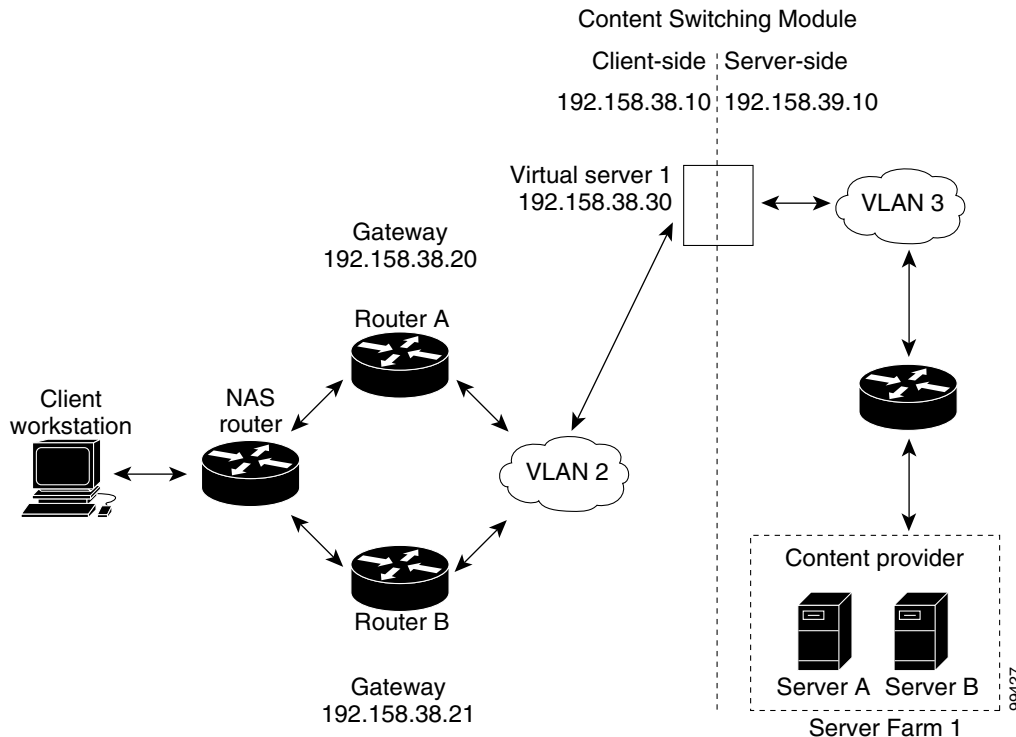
Content Switching Module

Client-side

Server-side

192.158.38.10

192.158.39.10

Virtual server 1
192.158.38.30

VLAN 3

Gateway
192.158.38.20

Router A

Client
workstation

NAS
router

VLAN 2

Router B

Content provider

Server A

Server B

Gateway
192.158.38.21

Server Farm 1

99427